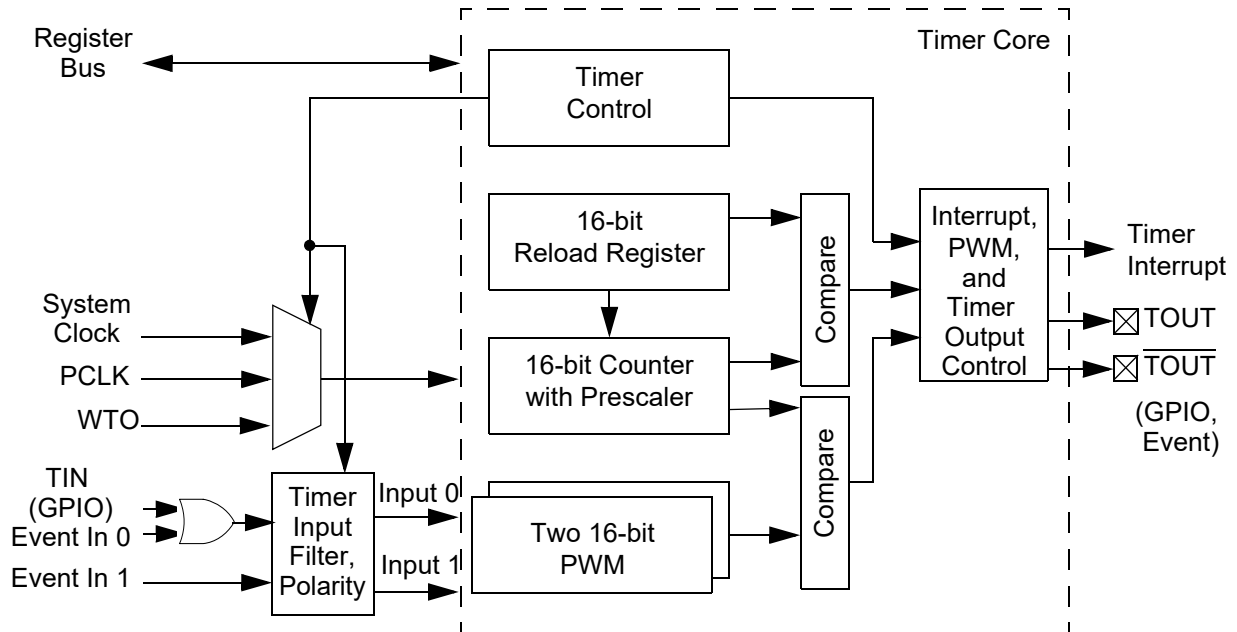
Register Bus

Timer Core

Timer Control

16-bit Reload Register

Compare

Interrupt, PWM, and Timer Output Control

Timer Interrupt

TOUT

$\overline{\text{TOUT}}$

(GPIO, Event)

System Clock

PCLK

WTO

16-bit Counter with Prescaler

Compare

TIN (GPIO)

Event In 0

Event In 1

Timer Input Filter, Polarity

Input 0

Input 1

Two 16-bit PWM